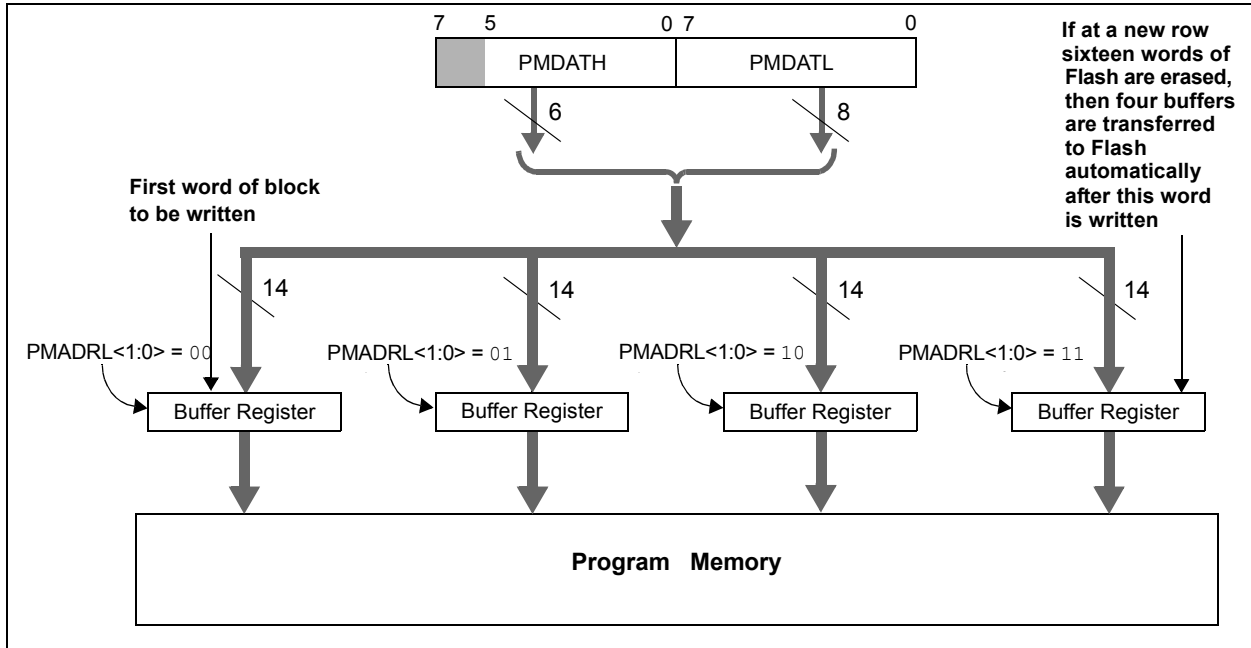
7 5 0 7 0

PMDATH PMDATL

6 8

If at a new row sixteen words of Flash are erased, then four buffers are transferred to Flash automatically after this word is written

First word of block to be written

14 14 14 14

PMADRL<1:0> = 00 PMADRL<1:0> = 01 PMADRL<1:0> = 10 PMADRL<1:0> = 11

Buffer Register Buffer Register Buffer Register Buffer Register

Program Memory